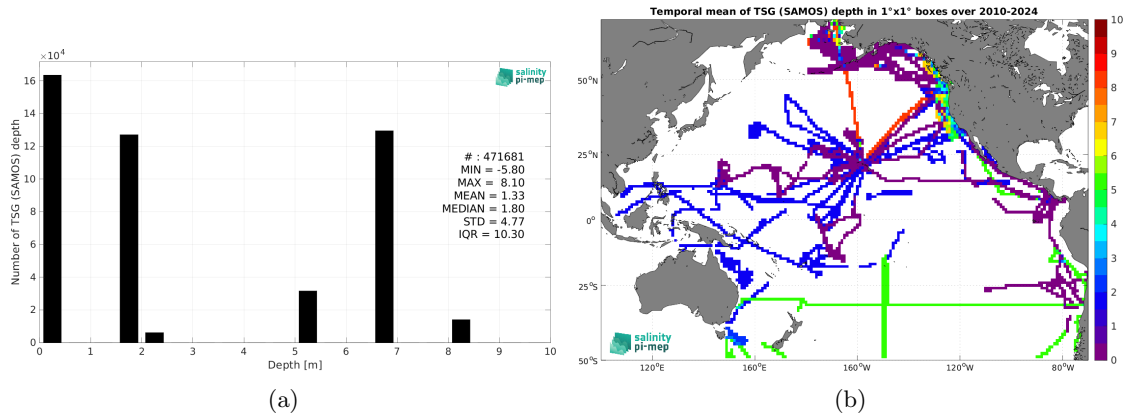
$\times10^4$

salinity pi-mep

Number of TSG (SAMOS) depth

16
14
12
10
8
6
4
2
0

# : 471681
MIN = -5.80
MAX = 8.10
MEAN = 1.33
MEDIAN = 1.80
STD = 4.77
IQR = 10.30

0 1 2 3 4 5 6 7 8 9 10
Depth [m]

(a)

Temporal mean of TSG (SAMOS) depth in 1°x1° boxes over 2010-2024

50°N
25°N
0°
25°S
50°S

120°E 160°E 160°W 120°W 80°W

salinity pi-mep

10
9
8
7
6
5
4
3
2
1
0

(b)